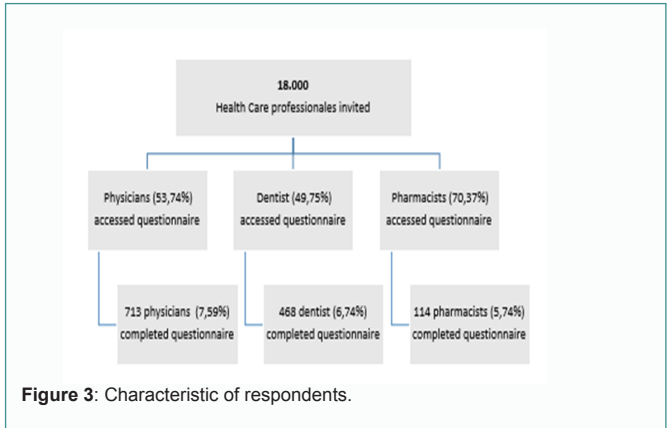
18.000
Health Care professionales invited

Physicians (53,74%) accessed questionnaire

Dentist (49,75%) accessed questionnaire

Pharmacists (70,37%) accessed questionnaire

713 physicians (7,59%) completed questionnaire

468 dentist (6,74%) completed questionnaire

114 pharmacists (5,74%) completed questionnaire

**Figure 3**: Characteristic of respondents.